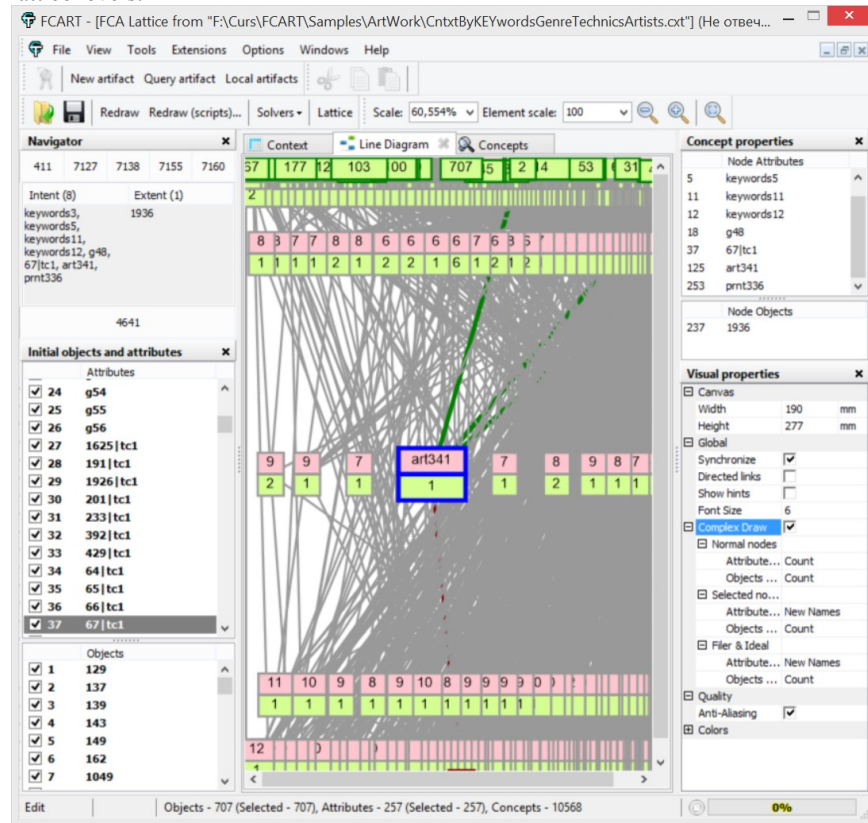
FCART - [FCA Lattice from "F:\Curs\FCART\Samples\ArtWork\CntxtByKEYwordsGenreTechnicsArtists.cxt"] (Не отвеч...

File View Tools Extensions Options Windows Help

New artifact Query artifact Local artifacts

Redraw Redraw (scripts)... Solvers Lattice Scale: 60,554% Element scale: 100

Navigator

411 7127 7138 7155 7160

Intent (8) Extent (1)

keywords3, keywords5, keywords11, keywords12, g48, 67|tc1, art341, prnt336

1936

4641

Initial objects and attributes

Attributes

| | |
|---|---|
| 24 | g54 |
| 25 | g55 |
| 26 | g56 |
| 27 | 1625\|tc1 |
| 28 | 191\|tc1 |
| 29 | 1926\|tc1 |
| 30 | 201\|tc1 |
| 31 | 233\|tc1 |
| 32 | 392\|tc1 |
| 33 | 429\|tc1 |
| 34 | 64\|tc1 |
| 35 | 65\|tc1 |
| 36 | 66\|tc1 |
| 37 | 67\|tc1 |

Objects

| | |
|---|---|
| 1 | 129 |
| 2 | 137 |
| 3 | 139 |
| 4 | 143 |
| 5 | 149 |
| 6 | 162 |
| 7 | 1049 |

Context Line Diagram Concepts

57 177 12 103 00 707 5 2 4 53 31

8 8 7 7 8 8 6 6 6 6 7 6 8 5

1 1 1 1 2 1 2 2 1 6 1 2 1 2

9 9 7 art341 7 8 9 8 7

2 1 1 1 1 2 1 1 1

11 10 9 8 9 10 8 9 9 9 9

1 1 1 1 1 1 1 1 1 1 1

12

Concept properties

| | Node Attributes |
|---|---|
| 5 | keywords5 |
| 11 | keywords11 |
| 12 | keywords12 |
| 18 | g48 |
| 37 | 67\|tc1 |
| 125 | art341 |
| 253 | prnt336 |

| | Node Objects |
|---|---|
| 237 | 1936 |

Visual properties

Canvas
Width 190 mm
Height 277 mm
Global
Synchronize
Directed links
Show hints
Font Size 6
Complex Draw
Normal nodes
Attribute... Count
Objects ... Count
Selected no...
Attribute... New Names
Objects ... Count
Filer & Ideal
Attribute... New Names
Objects ... Count
Quality
Anti-Aliasing
Colors

Edit Objects - 707 (Selected - 707), Attributes - 257 (Selected - 257), Concepts - 10568 0%